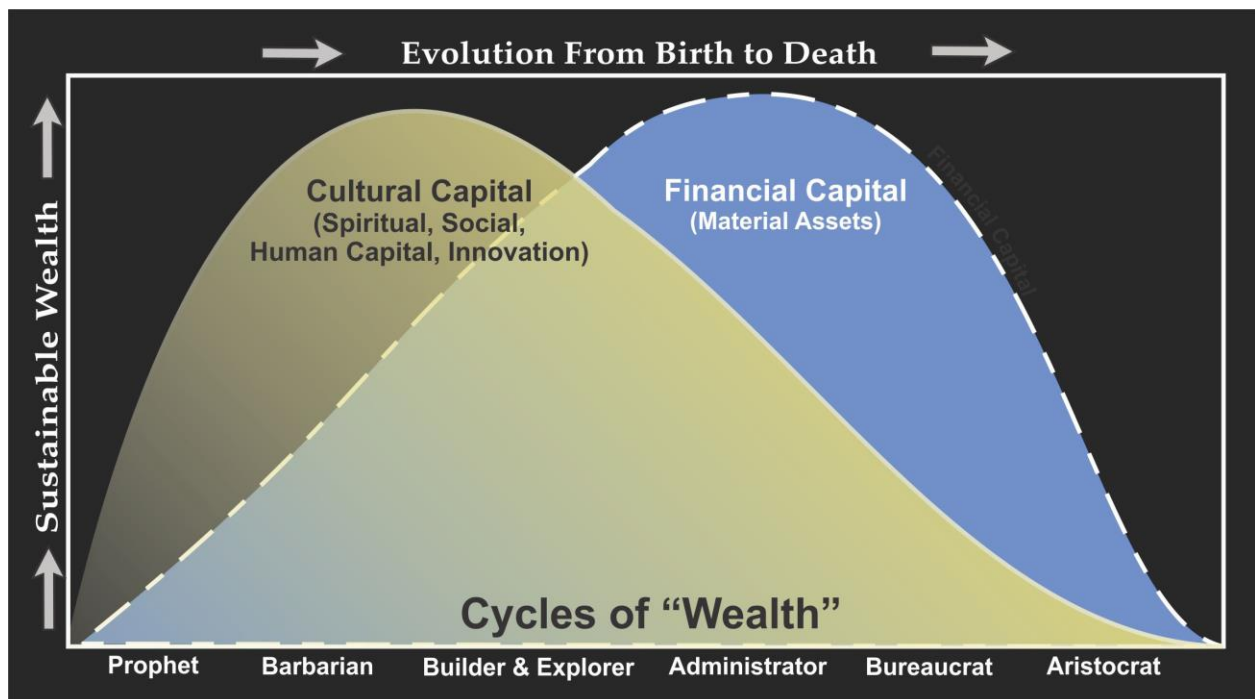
Evolution From Birth to Death

Sustainable Wealth

Cultural Capital
(Spiritual, Social, Human Capital, Innovation)

Financial Capital
(Material Assets)

Financial Capital

Cycles of "Wealth"

Prophet
Barbarian
Builder & Explorer
Administrator
Bureaucrat
Aristocrat